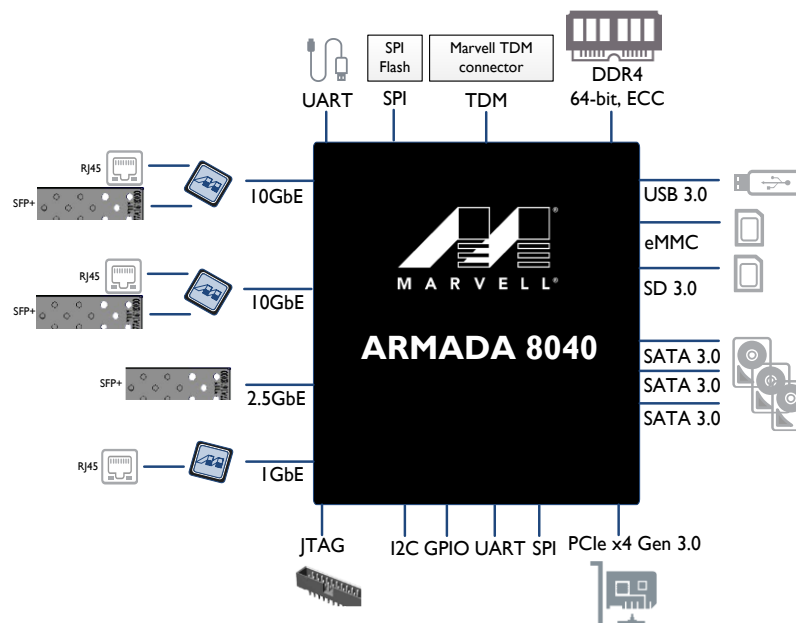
SPI Flash

Marvell TDM connector

UART

SPI

TDM

DDR4
64-bit, ECC

RJ45

SFP+

10GbE

RJ45

SFP+

10GbE

SFP+

2.5GbE

RJ45

1GbE

MARVELL®

ARMADA 8040

USB 3.0

eMMC

SD 3.0

SATA 3.0

SATA 3.0

SATA 3.0

JTAG

I2C

GPIO

UART

SPI

PCIe x4 Gen 3.0